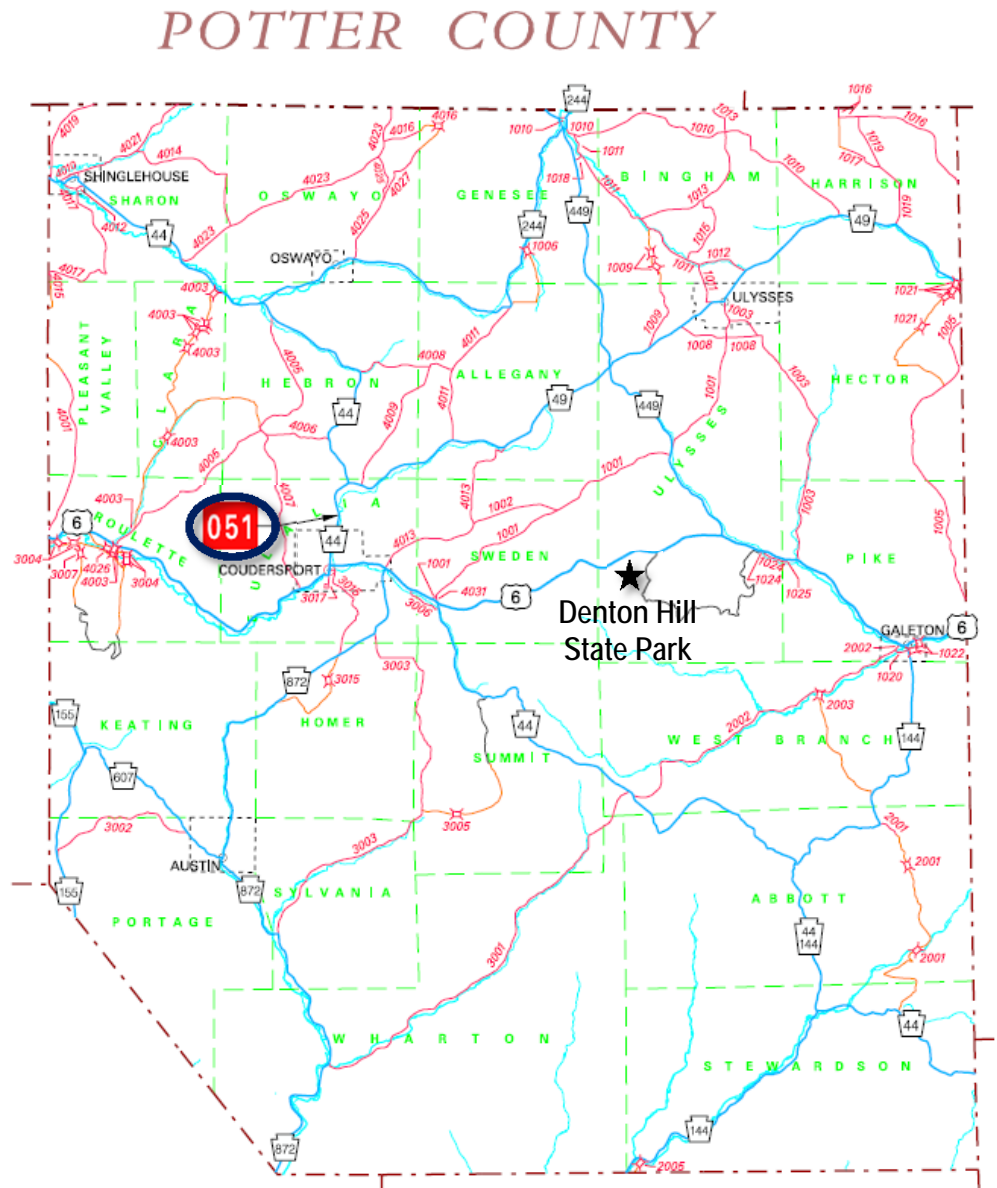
POTTER COUNTY

244
4019
4021
4016
4016
1010
1010
1013
1016
4014
4023
1011
1010
1016
1017
1019
SHINGLEHOUSE
4010
4023
1018
1011
1013
SHARON
OSWAYO
GENESEE
BINGHAM
HARRISON
4017
4012
44
4023
4025
4027
244
449
1010
49
1019
1006
1013
1015
1012
OSWAYO
1009
1011
4017
4015
4003
1009
1001
ULYSSES
1021
4003
1003
1021
1005
4003
PLEASANT VALLEY
CLARA
1008
1008
4005
4008
4011
HEBRON
ALLEGANY
1003
HECTOR
44
49
449
4009
4011
1001
4007
4006
4003
4005
ULYSSES
4003
4007
1001
4013
1003
051
EULALIA
1002
1005
6
ROULETTE
1001
44
4013
SWEDEN
PIKE
3004
3007
4026
4003
3004
COUDERSPORT
1001
1023
1024
3017
3016
4031
6
Denton Hill State Park
1025
3006
GALETON
6
2002
1022
872
3003
1020
3015
155
KEATING
HOMER
44
2003
2002
144
WEST BRANCH
SUMMIT
607
3002
3005
2001
AUSTIN
3003
2001
155
872
SYLVANIA
ABBOTT
PORTAGE
44
144
2001
3001
44
WHARTON
STEWARDSON
144
872
2005